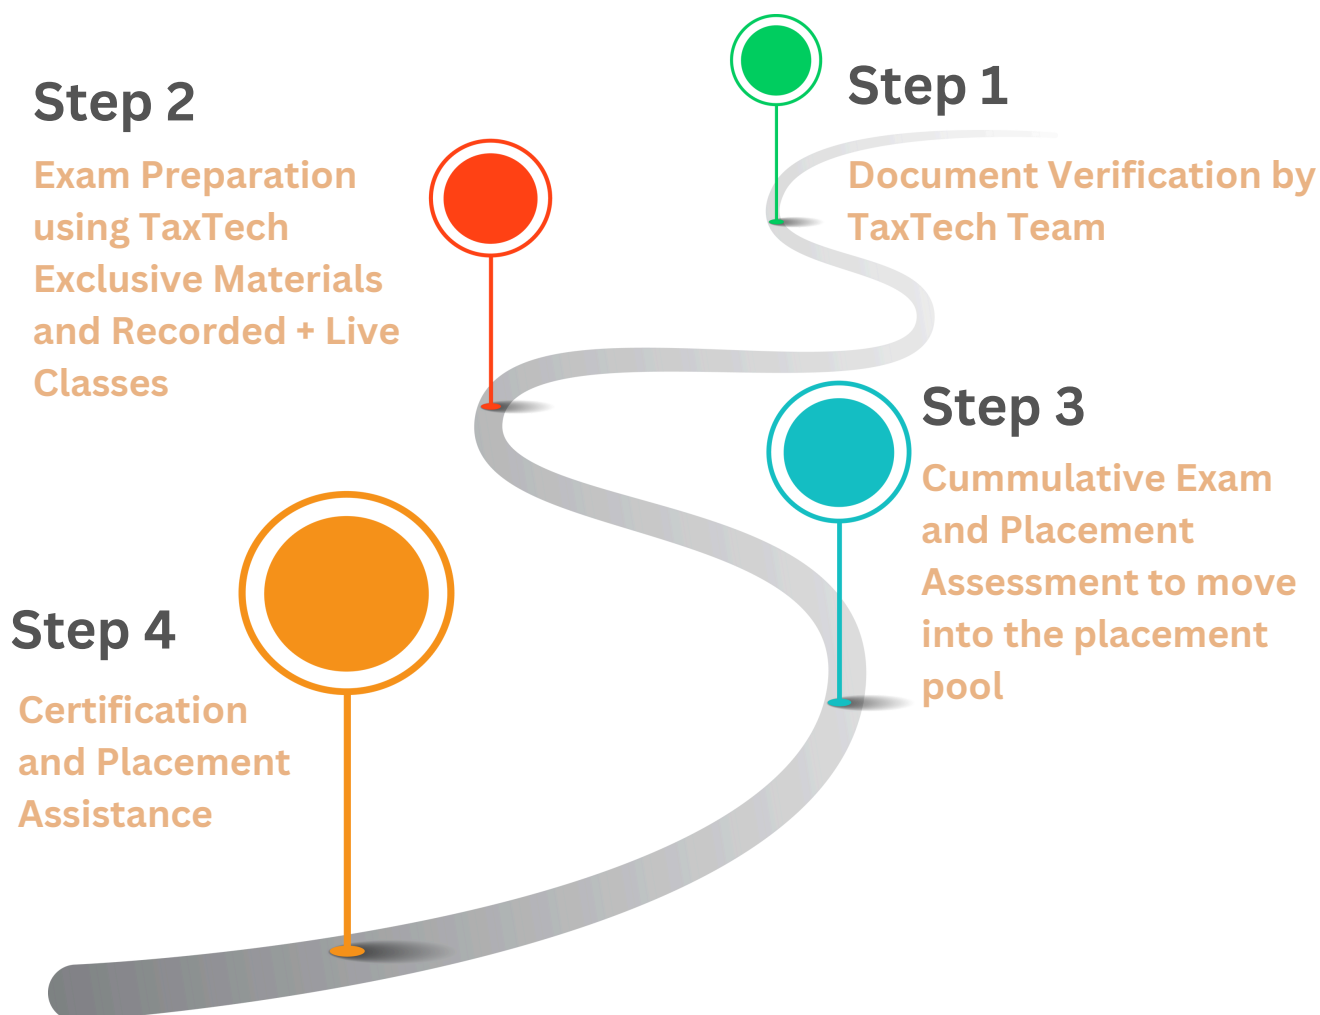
Step 1

Document Verification by TaxTech Team

Step 2

Exam Preparation using TaxTech Exclusive Materials and Recorded + Live Classes

Step 3

Cummulative Exam and Placement Assessment to move into the placement pool

Step 4

Certification and Placement Assistance